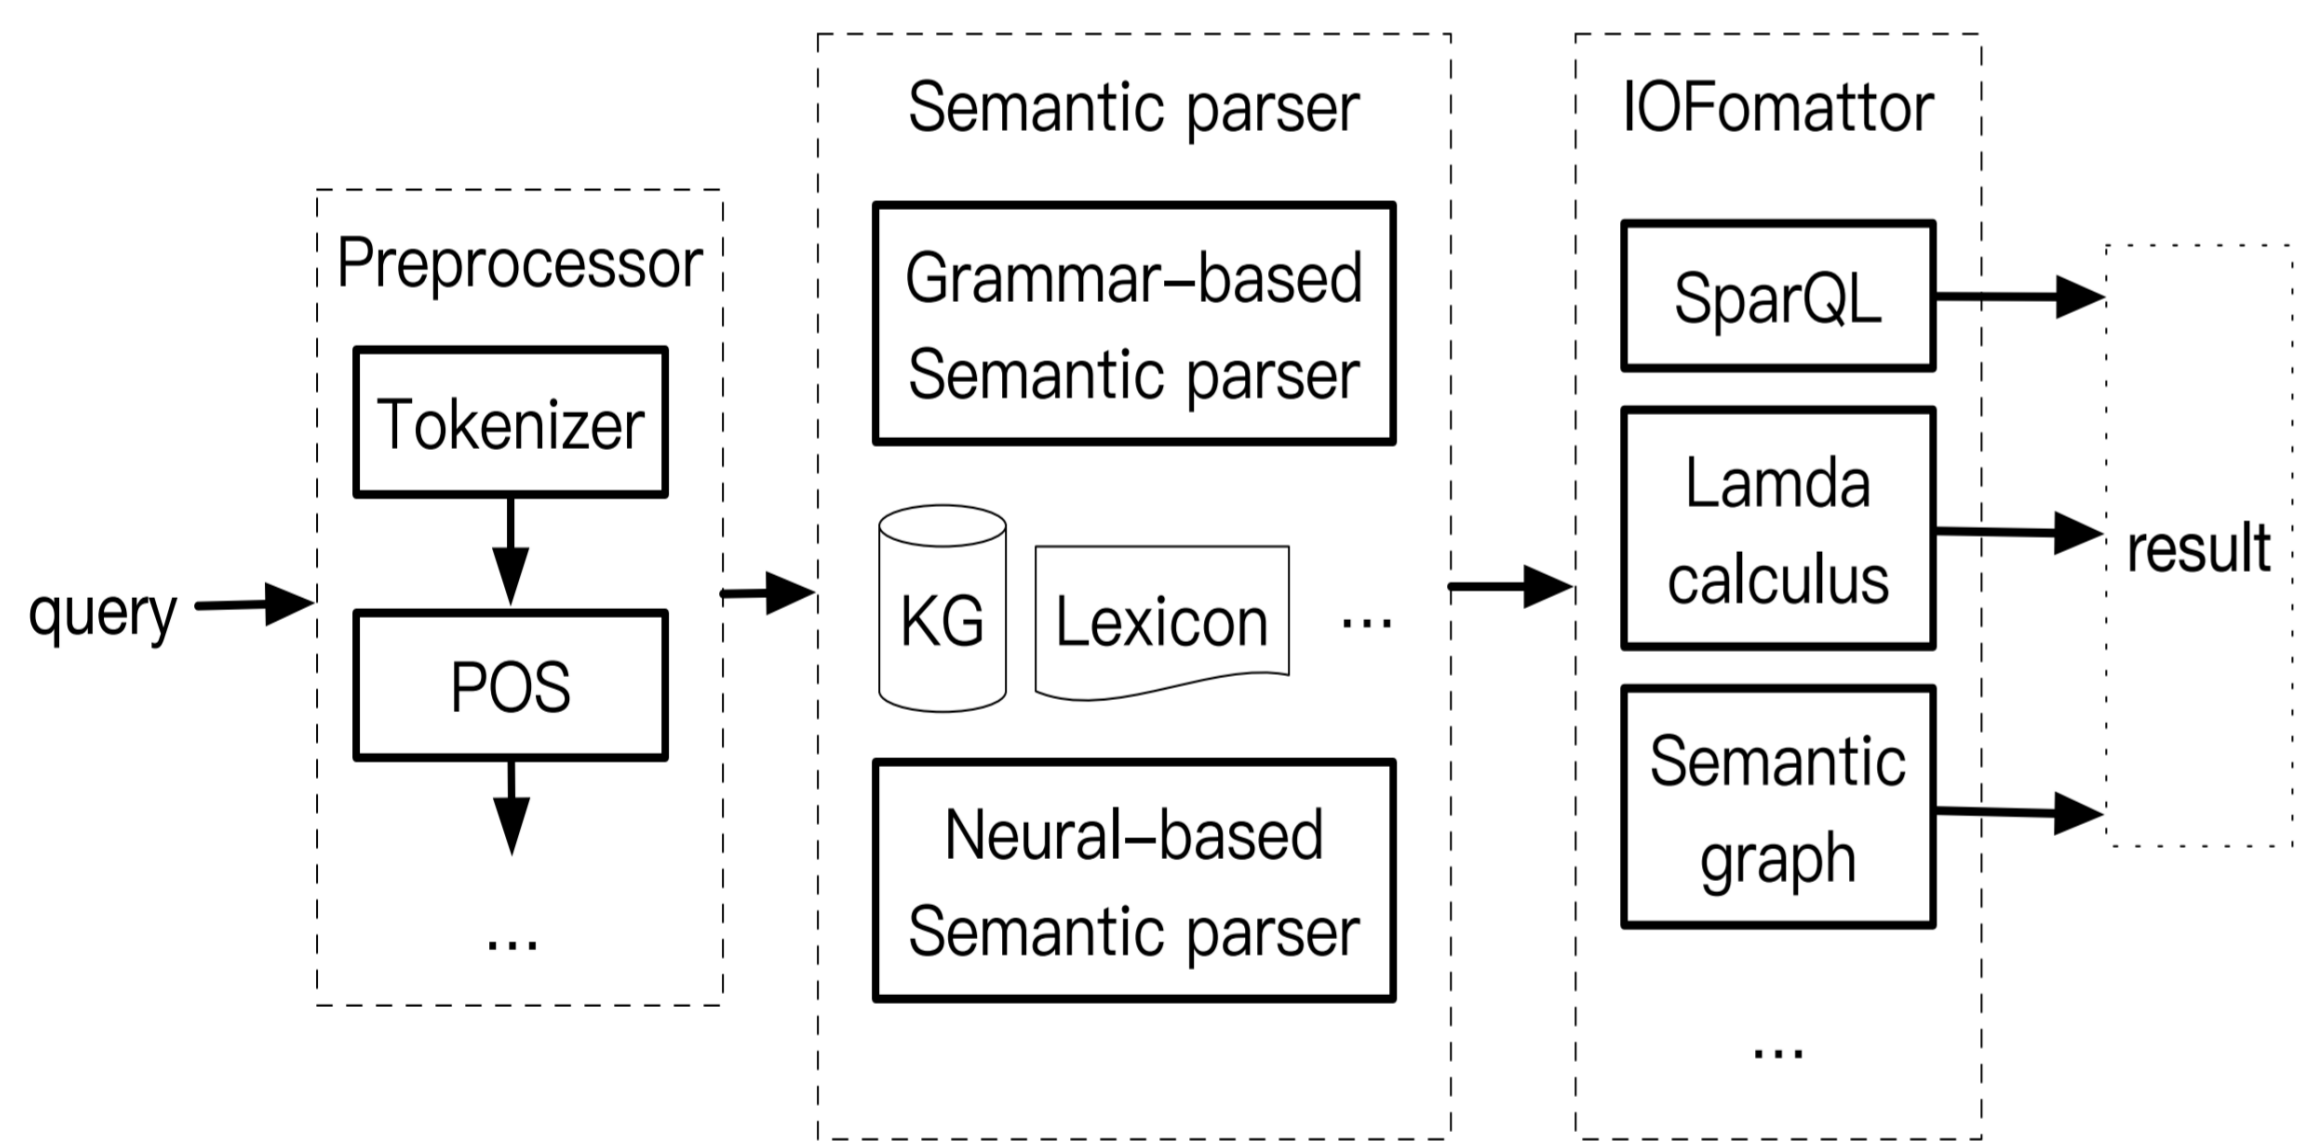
query

Preprocessor

Tokenizer

POS

...

Semantic parser

Grammar–based Semantic parser

KG

Lexicon

...

Neural–based Semantic parser

IOFomattor

SparQL

Lamda calculus

Semantic graph

...

result